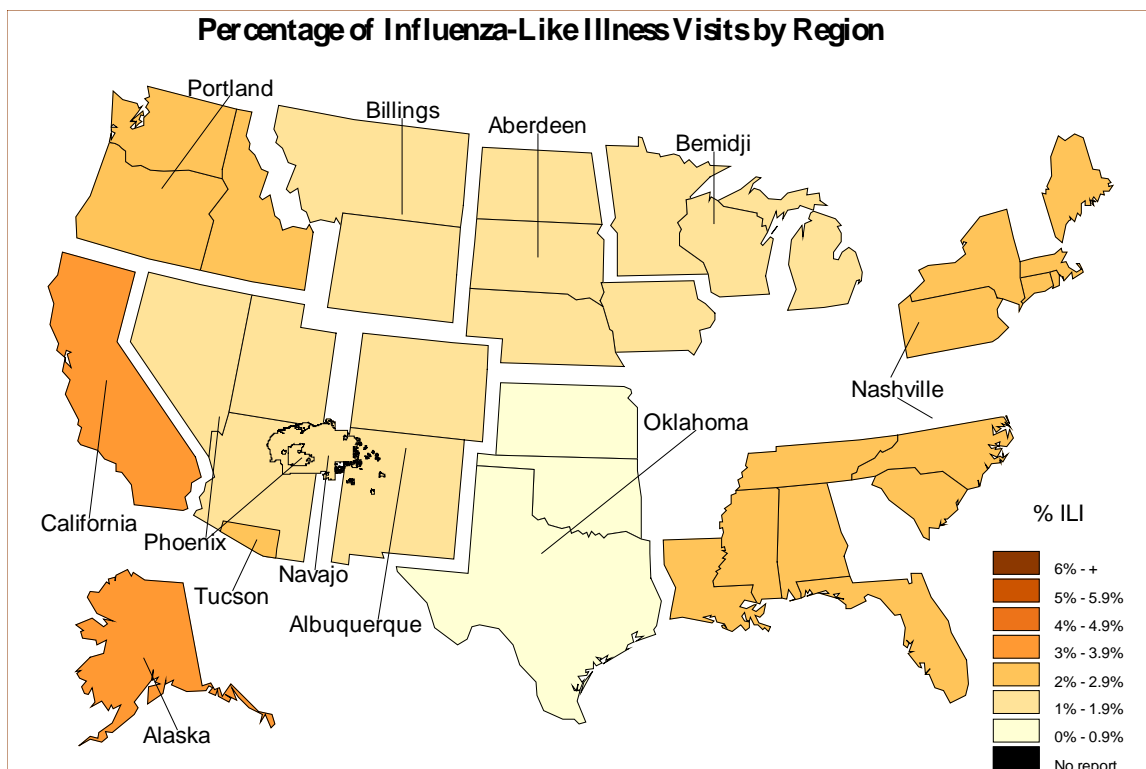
Percentage of Influenza-Like Illness Visits by Region

Portland
Billings
Aberdeen
Bemidji
Nashville
Oklahoma
California
Phoenix
Navajo
Tucson
Albuquerque
Alaska

% ILI
6% - +
5% - 5.9%
4% - 4.9%
3% - 3.9%
2% - 2.9%
1% - 1.9%
0% - 0.9%
No report